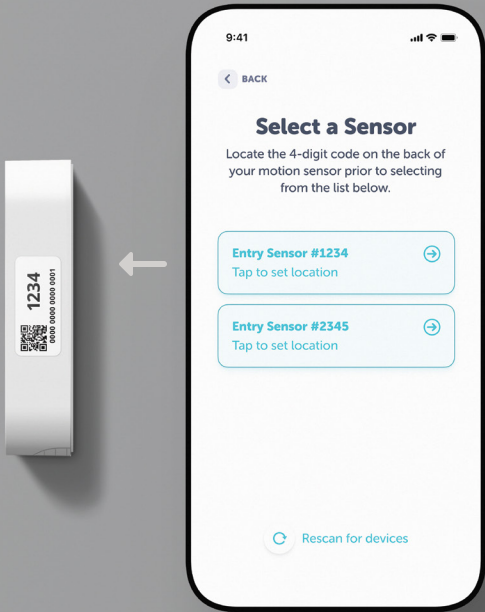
1234
0000 0000 0000 0001

9:41

BACK

Select a Sensor

Locate the 4-digit code on the back of your motion sensor prior to selecting from the list below.

Entry Sensor #1234
Tap to set location

Entry Sensor #2345
Tap to set location

Rescan for devices